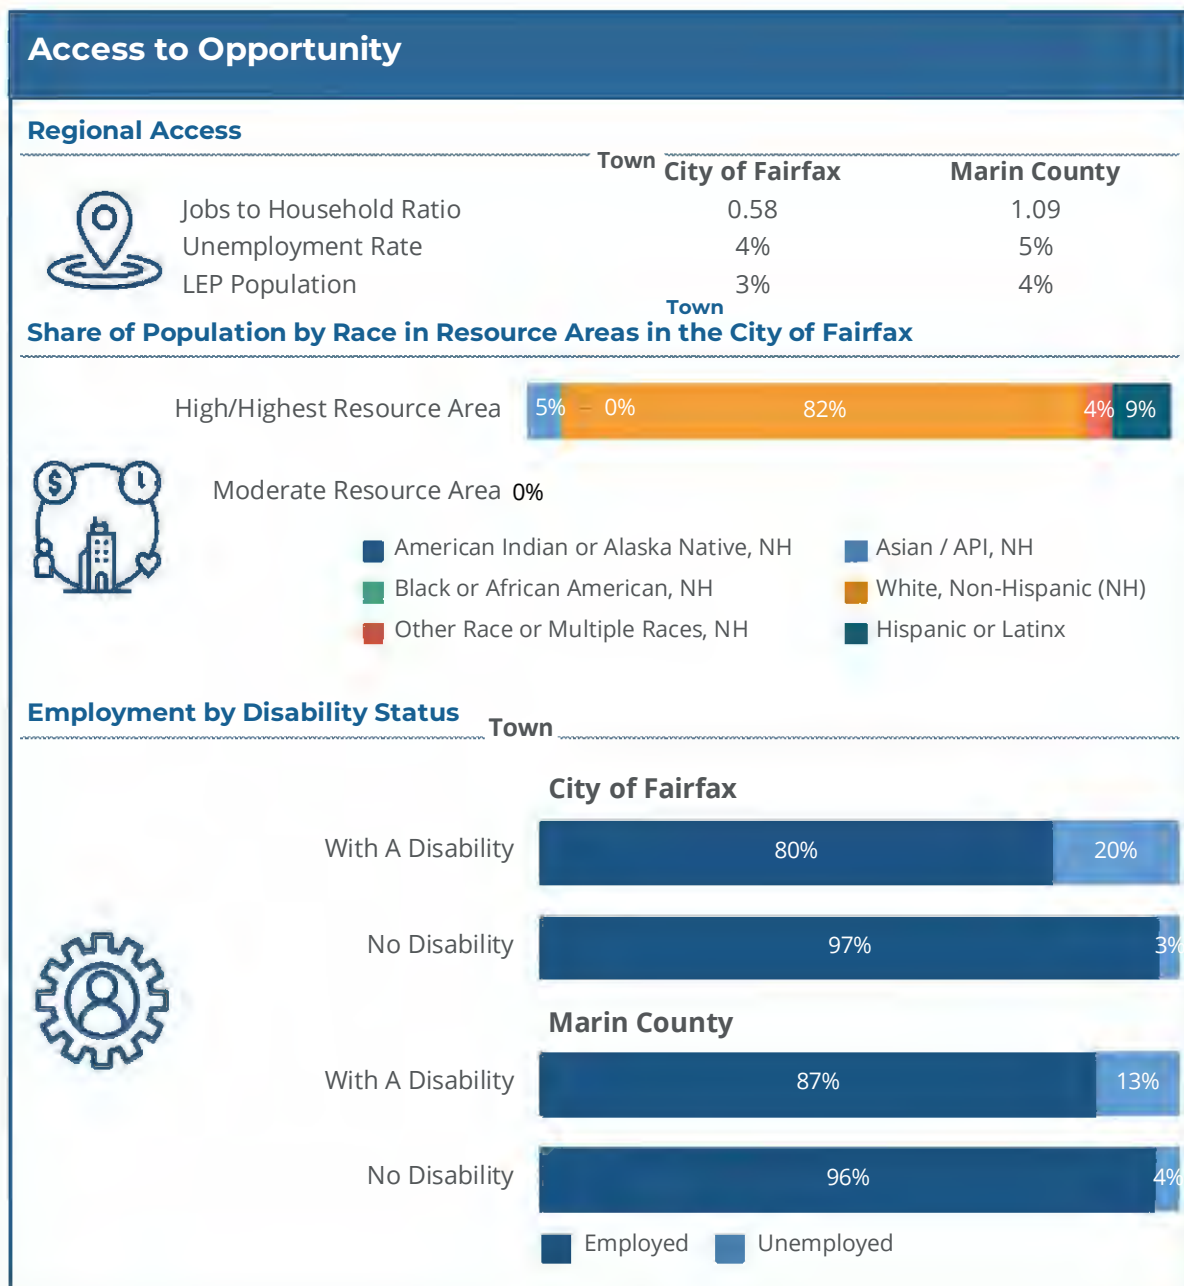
Access to Opportunity

Regional Access

| | Town City of Fairfax | Marin County |
|---|---|---|
| Jobs to Household Ratio | 0.58 | 1.09 |
| Unemployment Rate | 4% | 5% |
| LEP Population | 3% | 4% |

Share of Population by Race in Resource Areas in the Town City of Fairfax

High/Highest Resource Area 5% 0% 82% 4% 9%

Moderate Resource Area 0%

American Indian or Alaska Native, NH
Asian / API, NH
Black or African American, NH
White, Non-Hispanic (NH)
Other Race or Multiple Races, NH
Hispanic or Latinx

Employment by Disability Status Town

City of Fairfax

With A Disability 80% 20%

No Disability 97% 3%

Marin County

With A Disability 87% 13%

No Disability 96% 4%

Employed Unemployed